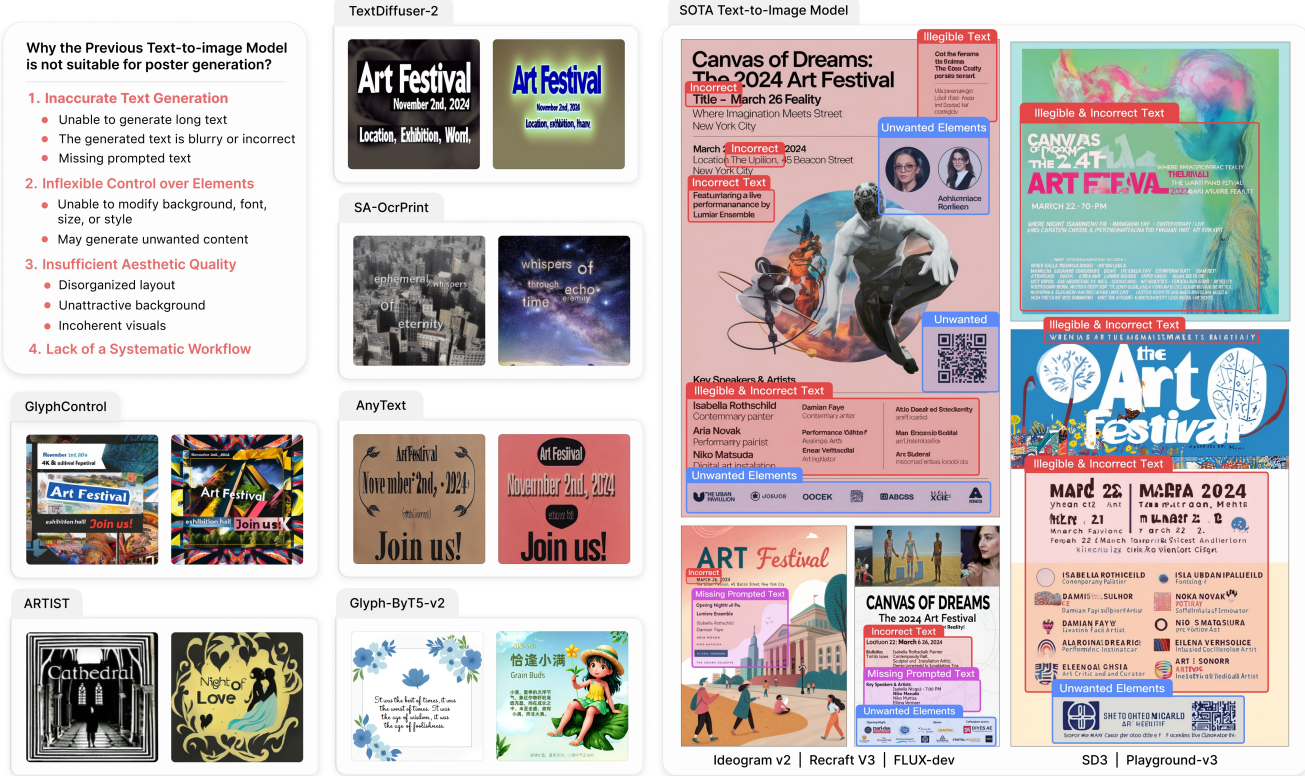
Why the Previous Text-to-image Model is not suitable for poster generation?

1. Inaccurate Text Generation
- Unable to generate long text
- The generated text is blurry or incorrect
- Missing prompted text

2. Inflexible Control over Elements
- Unable to modify background, font, size, or style
- May generate unwanted content

3. Insufficient Aesthetic Quality
- Disorganized layout
- Unattractive background
- Incoherent visuals

4. Lack of a Systematic Workflow

GlyphControl

November 1st, 2024
4K & adlimof fepstival
Art Festival
eshibition hall!
Join us!

November 24th, 2024
Art Festival
exhibition hall
Join us!

ARTIST

Cathedral

Night of Love

TextDiffuser-2

Art Festival
November 2nd, 2024
Location, Exhibition, Worl,

Art Festival
November 2nd, 2024
Location, exhibition, fhanv.

SA-OcrPrint

ephemeral whispers of eternity

whispers of through echo eternity time

AnyText

ArtFestival
Nove mber 2nd, 2024
Join us!

Art Fesiival
November 2nd, 2024
Join us!

Glyph-ByT5-v2

It was the best of times, it was the worst of times. It was the age of wisdom, it was the age of foolishness.

恬逢小满
Grain Buds

SOTA Text-to-Image Model

Canvas of Dreams: The 2024 Art Festival
Illegible Text
Incorrect
Title - March 26 Feality
Where Imagination Meets Street
New York City
March 2 Incorrect 2024
Location The Upliion, 45 Beacon Street
New York City
Incorrect Text
Featuring a live performanance by Lumiar Ensemble
Unwanted Elements
Aohlamniace Ronfieen
Unwanted
Key Speakers & Artists
Illegible & Incorrect Text
Isabella Rothschild
Contemmary painter
Aria Novak
Performary pairist
Niko Matsuda
Digital art installation
Damian Faye
Performance 'Gifrite?
Unwanted Elements
THE URBAN PAVILION
OOCEK
ABCSS

Illegible & Incorrect Text
CANVAS OF ... 24T
ART FEIVAL
MARCH 22 - 70 PM

Illegible & Incorrect Text
the Art Festivar
Illegible & Incorrect Text
MARC 22 | MARA 2024
Unwanted Elements

ART Festival
Incorrect
Missing Prompted Text

CANVAS OF DREAMS
The 2024 Art Festival
Incorrect Text
Missing Prompted Text
Unwanted Elements

Ideogram v2 | Recraft V3 | FLUX-dev
SD3 | Playground-v3